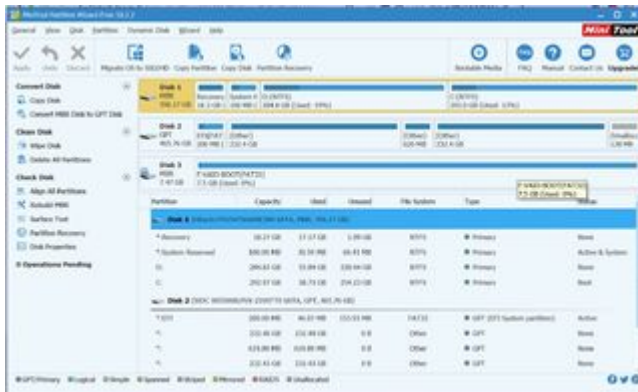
MiniTool Partition Wizard Free 10.2.2

General View Disk Partition Dynamic Disk Wizard Help

MiniTool

Apply Undo Discard Migrate OS to SSD/HD Copy Partition Copy Disk Partition Recovery Bootable Media FAQ Manual Contact Us Upgrade!

Convert Disk
Copy Disk
Convert MBR Disk to GPT Disk

Clean Disk
Wipe Disk
Delete All Partitions

Check Disk
Align All Partitions
Rebuild MBR
Surface Test
Partition Recovery
Disk Properties

0 Operations Pending

Disk 1 MBR 596.17 GB | Recovery System R | D:(NTFS) 284.6 GB (Used: 19%) | C:(NTFS) 292.0 GB (Used: 13%)

Disk 2 GPT 465.76 GB | EFI(FAT | (Other) 232.4 GB | (Other) | (Other) 232.4 GB | (Unallocated)

Disk 3 MBR 7.47 GB | F:KADO-BOOT(FAT32) 7.5 GB (Used: 0%)

F:KADO-BOOT(FAT32) 7.5 GB (Used: 0%)

| Partition | Capacity | Used | Unused | File System | Type | Status |
|---|---|---|---|---|---|---|
| Disk 1 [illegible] | | | | | | |
| *:Recovery | 18.23 GB | 17.17 GB | 1.06 GB | NTFS | Primary | None |
| *:System Reserved | 100.00 MB | 35.50 MB | 64.45 MB | NTFS | Primary | Active & System |
| D: | 284.63 GB | 53.89 GB | 230.74 GB | NTFS | Primary | None |
| C: | 292.07 GB | 38.75 GB | 254.22 GB | NTFS | Primary | Boot |
| Disk 2 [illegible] | | | | | | |
| *:EFI | 200.00 MB | 46.63 MB | 153.51 MB | FAT32 | GPT (EFI System partition) | Active |
| *: | 232.40 GB | 232.40 GB | 0 B | Other | GPT | None |
| *: | 619.00 MB | 619.00 MB | 0 B | Other | GPT | None |
| *: | 232.43 GB | 232.43 GB | 0 B | Other | GPT | None |

GPT/Primary Logical Simple Spanned Striped Mirrored RAID5 Unallocated